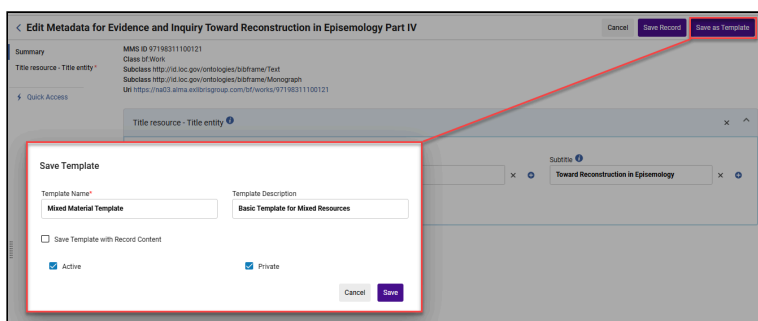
< Edit Metadata for Evidence and Inquiry Toward Reconstruction in Episemology Part IV

Cancel Save Record Save as Template

Summary

Title resource - Title entity *

Quick Access

MMS ID 97198311100121
Class bf:Work
Subclass http://id.loc.gov/ontologies/bibframe/Text
Subclass http://id.loc.gov/ontologies/bibframe/Monograph
Uri https://na03.alma.exlibrisgroup.com/bf/works/97198311100121

Title resource - Title entity

Subtitle

Toward Reconstruction in Episemology

Save Template

Template Name*

Mixed Material Template

Template Description

Basic Template for Mixed Resources

Save Template with Record Content

Active

Private

Cancel Save